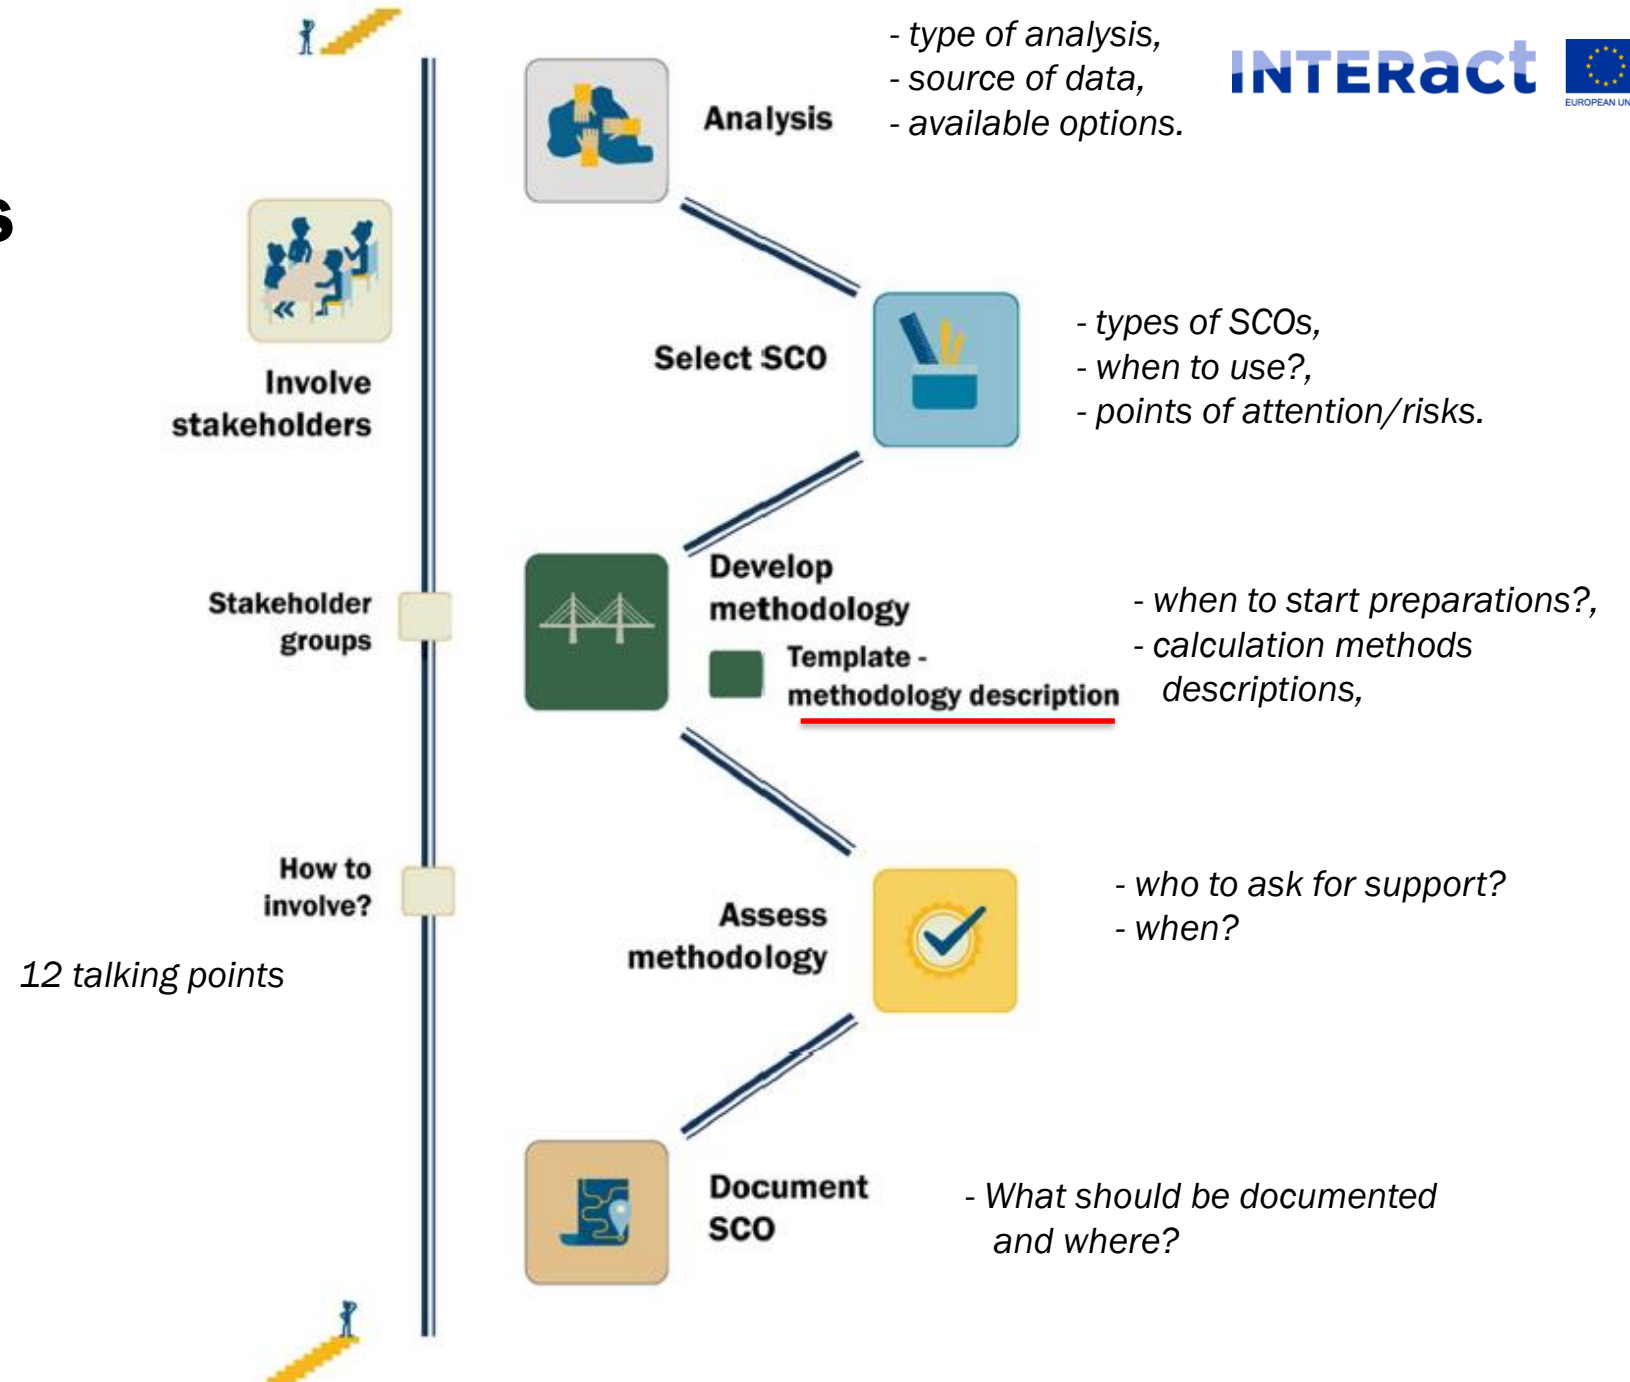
INTERact

EUROPEAN UN

s

Analysis

- type of analysis,
- source of data,
- available options.

Involve stakeholders

Select SCO

- types of SCOs,
- when to use?,
- points of attention/risks.

Stakeholder groups

Develop methodology

Template - methodology description

- when to start preparations?,
- calculation methods descriptions,

How to involve?

12 talking points

Assess methodology

- who to ask for support?
- when?

Document SCO

- What should be documented and where?